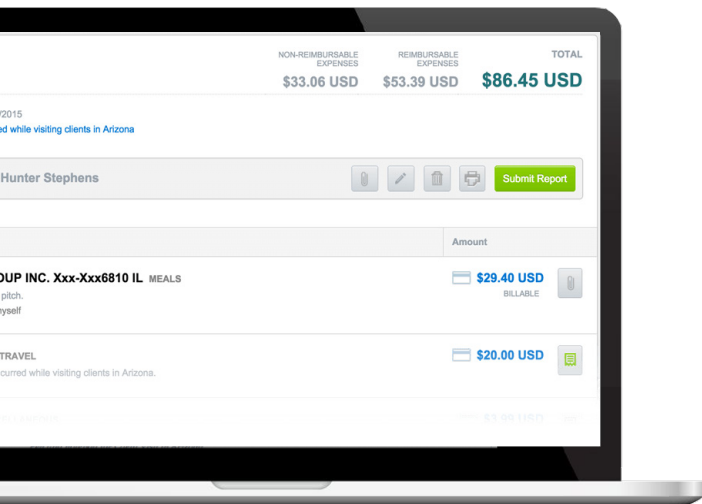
NON-REIMBURSABLE EXPENSES
$33.06 USD

REIMBURSABLE EXPENSES
$53.39 USD

TOTAL
$86.45 USD

/2015
ed while visiting clients in Arizona

Hunter Stephens

Submit Report

Amount

OUP INC. Xxx-Xxx6810 IL MEALS
pitch.
yself

$29.40 USD
BILLABLE

TRAVEL
curred while visiting clients in Arizona.

$20.00 USD

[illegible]